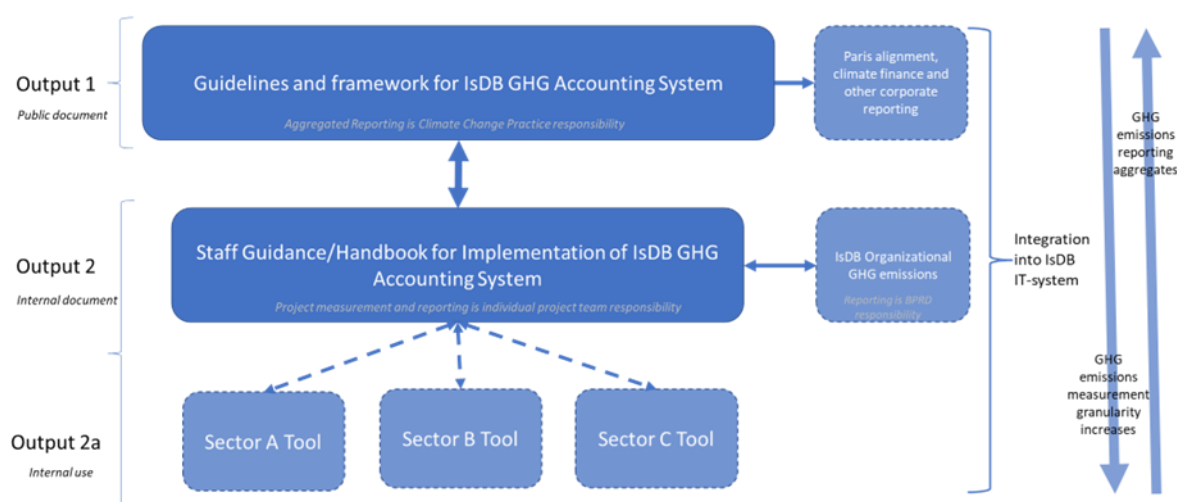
Output 1
Public document

Guidelines and framework for IsDB GHG Accounting System
Aggregated Reporting is Climate Change Practice responsibility

Paris alignment, climate finance and other corporate reporting

GHG emissions reporting aggregates

Output 2
Internal document

Staff Guidance/Handbook for Implementation of IsDB GHG Accounting System
Project measurement and reporting is individual project team responsibility

IsDB Organizational GHG emissions
Reporting is BPRD responsibility

Integration into IsDB IT-system

GHG emissions measurement granularity increases

Output 2a
Internal use

Sector A Tool

Sector B Tool

Sector C Tool